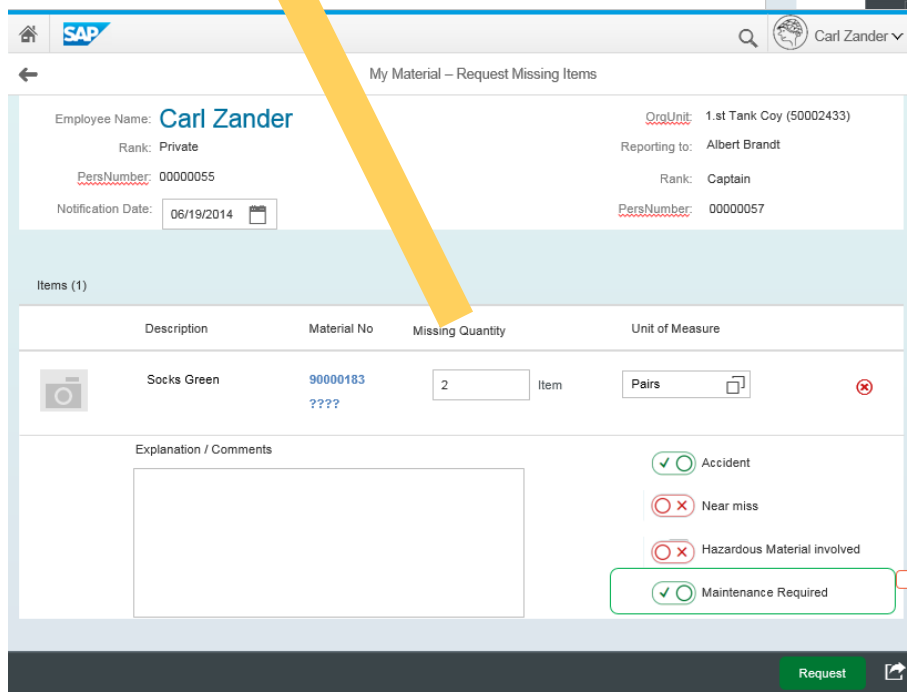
SAP

Carl Zander

My Material – Request Missing Items

Employee Name: Carl Zander
Rank: Private
PersNumber: 00000055
Notification Date: 06/19/2014

OrgUnit: 1.st Tank Coy (50002433)
Reporting to: Albert Brandt
Rank: Captain
PersNumber: 00000057

Items (1)

| Description | Material No | Missing Quantity | | Unit of Measure |
|---|---|---|---|---|
| Socks Green | 90000183 ???? | 2 | Item | Pairs |

Explanation / Comments

Accident
Near miss
Hazardous Material involved
Maintenance Required

Request